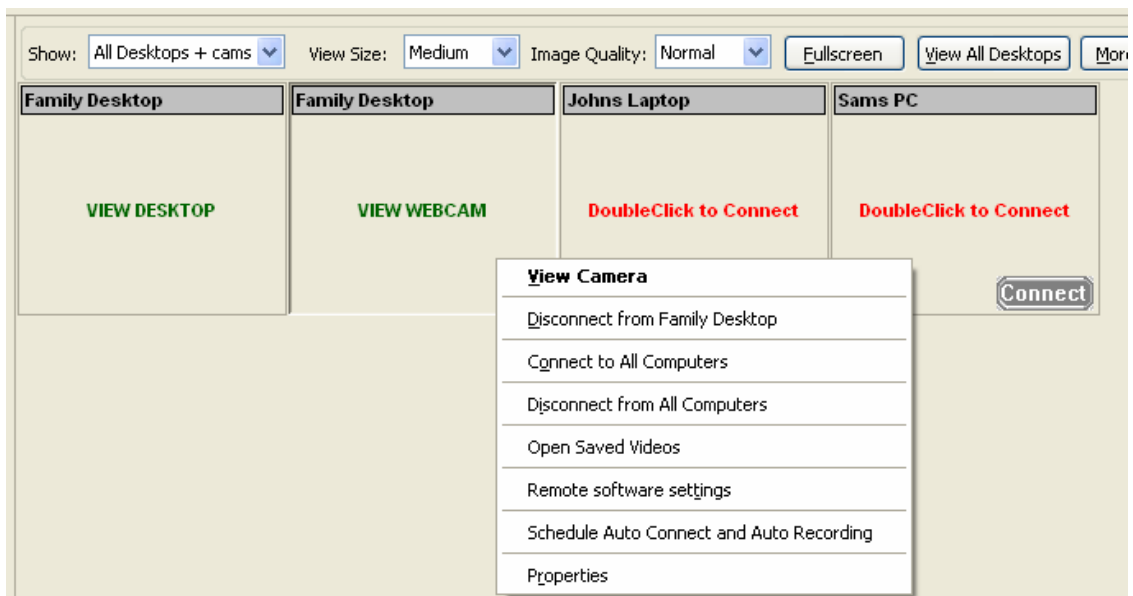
Show: All Desktops + cams View Size: Medium Image Quality: Normal Fullscreen View All Desktops Mor

Family Desktop

VIEW DESKTOP

Family Desktop

VIEW WEBCAM

Johns Laptop

DoubleClick to Connect

Sams PC

DoubleClick to Connect

Connect

View Camera

Disconnect from Family Desktop

Connect to All Computers

Disconnect from All Computers

Open Saved Videos

Remote software settings

Schedule Auto Connect and Auto Recording

Properties